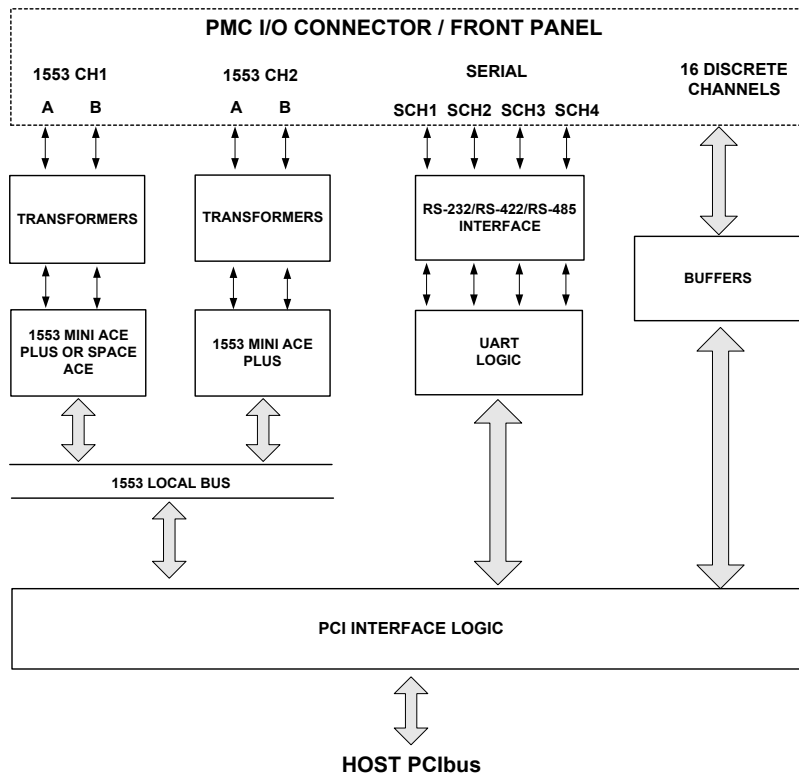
PMC I/O CONNECTOR / FRONT PANEL

1553 CH1
A B

1553 CH2
A B

SERIAL
SCH1 SCH2 SCH3 SCH4

16 DISCRETE CHANNELS

TRANSFORMERS

TRANSFORMERS

RS-232/RS-422/RS-485 INTERFACE

BUFFERS

1553 MINI ACE PLUS OR SPACE ACE

1553 MINI ACE PLUS

UART LOGIC

1553 LOCAL BUS

PCI INTERFACE LOGIC

HOST PCIbus